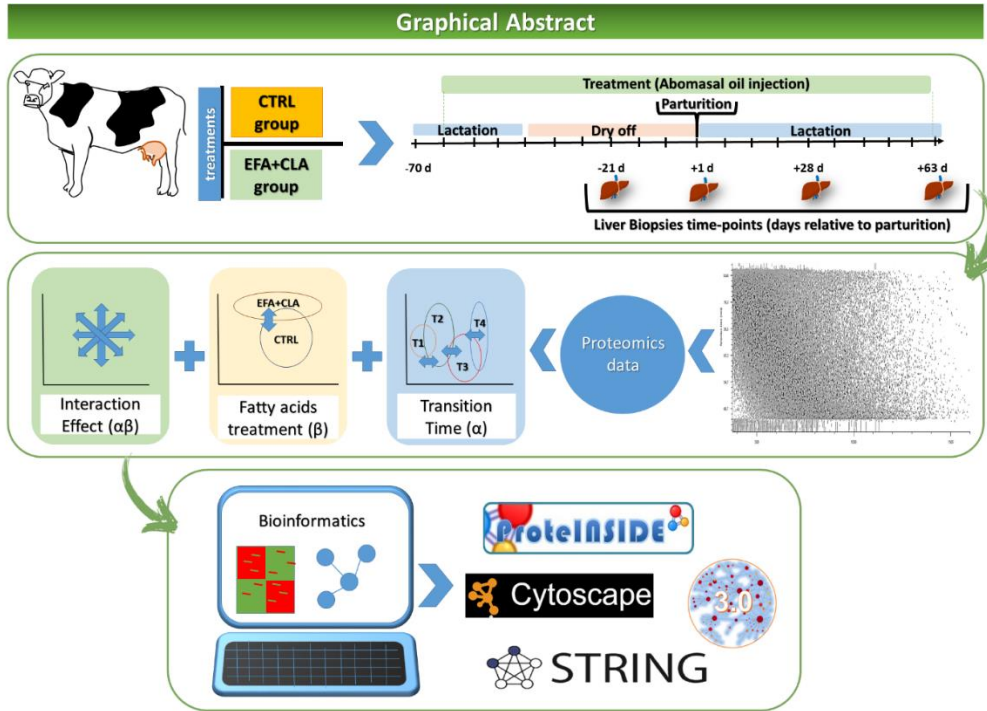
Graphical Abstract

treatments

CTRL group

EFA+CLA group

Treatment (Abomasal oil injection)

Parturition

Lactation

Dry off

Lactation

-70 d

-21 d

+1 d

+28 d

+63 d

Liver Biopsies time-points (days relative to parturition)

EFA+CLA

CTRL

T1

T2

T3

T4

Proteomics data

Interaction Effect (αβ)

Fatty acids treatment (β)

Transition Time (α)

Bioinformatics

ProteINSIDE

Cytoscape

3.0

STRING